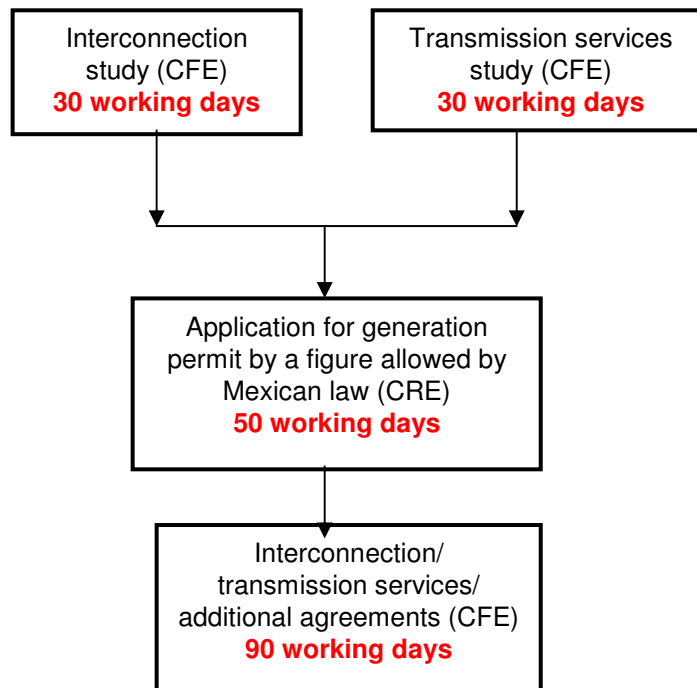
Interconnection study (CFE)
30 working days

Transmission services study (CFE)
30 working days

Application for generation permit by a figure allowed by Mexican law (CRE)
50 working days

Interconnection/ transmission services/ additional agreements (CFE)
90 working days